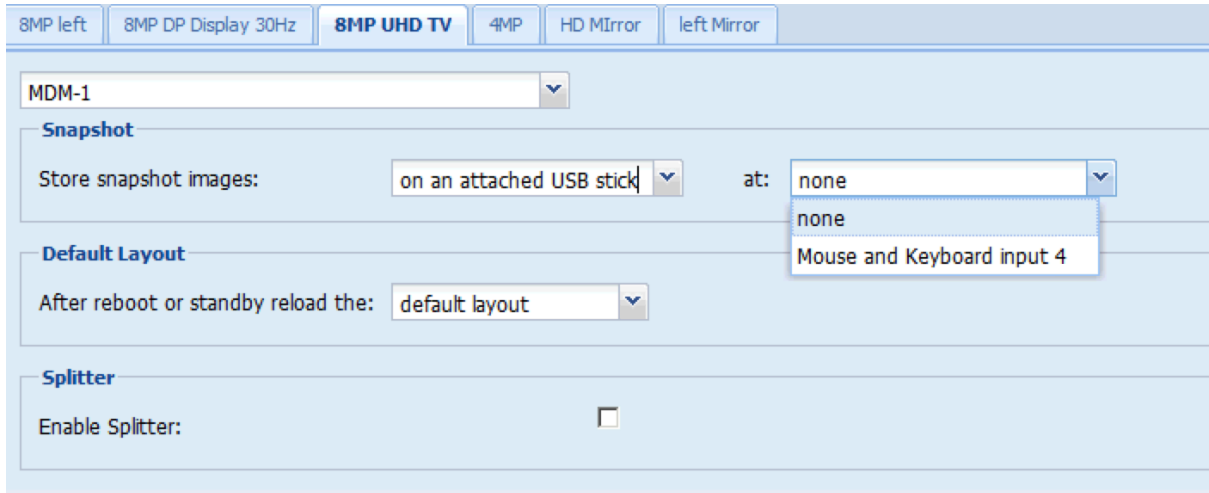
8MP left | 8MP DP Display 30Hz | 8MP UHD TV | 4MP | HD MIrror | left Mirror

MDM-1

Snapshot

Store snapshot images: on an attached USB stick at: none

none

Mouse and Keyboard input 4

Default Layout

After reboot or standby reload the: default layout

Splitter

Enable Splitter: